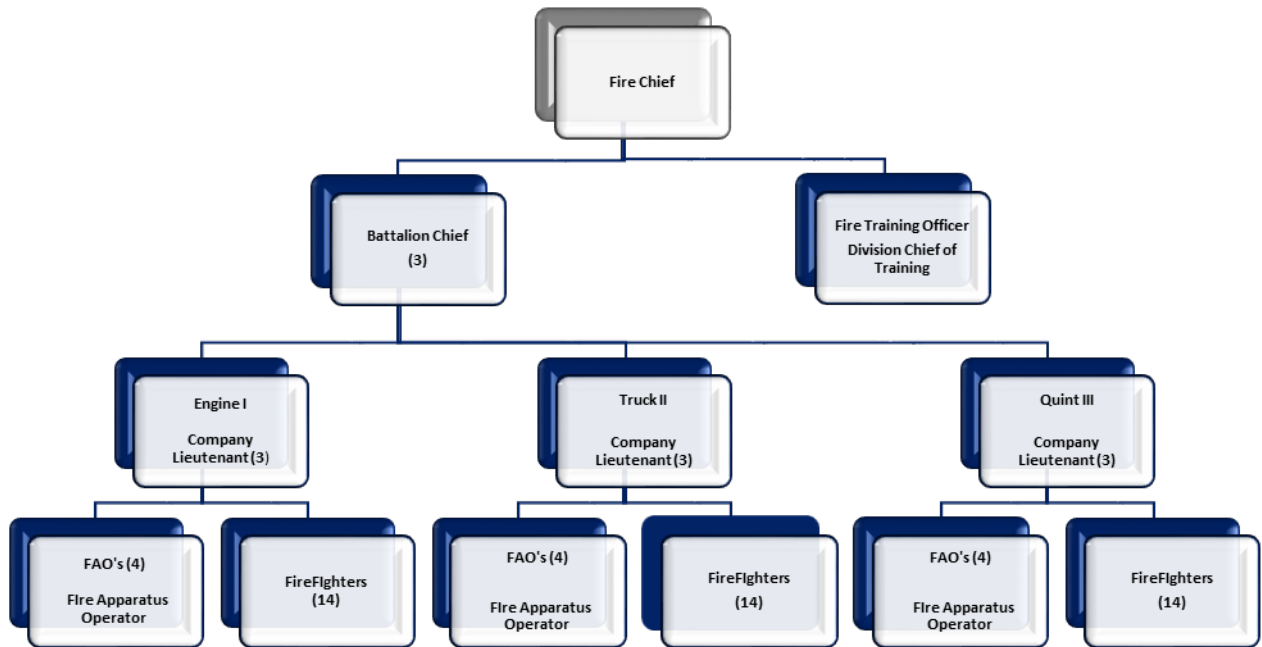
Fire Chief

Battalion Chief
(3)

Fire Training Officer
Division Chief of Training

Engine I

Company Lieutenant (3)

Truck II

Company Lieutenant (3)

Quint III

Company Lieutenant (3)

FAO's (4)

FIre Apparatus Operator

FireFIghters
(14)

FAO's (4)

FIre Apparatus Operator

FireFIghters
(14)

FAO's (4)

FIre Apparatus Operator

FireFIghters
(14)